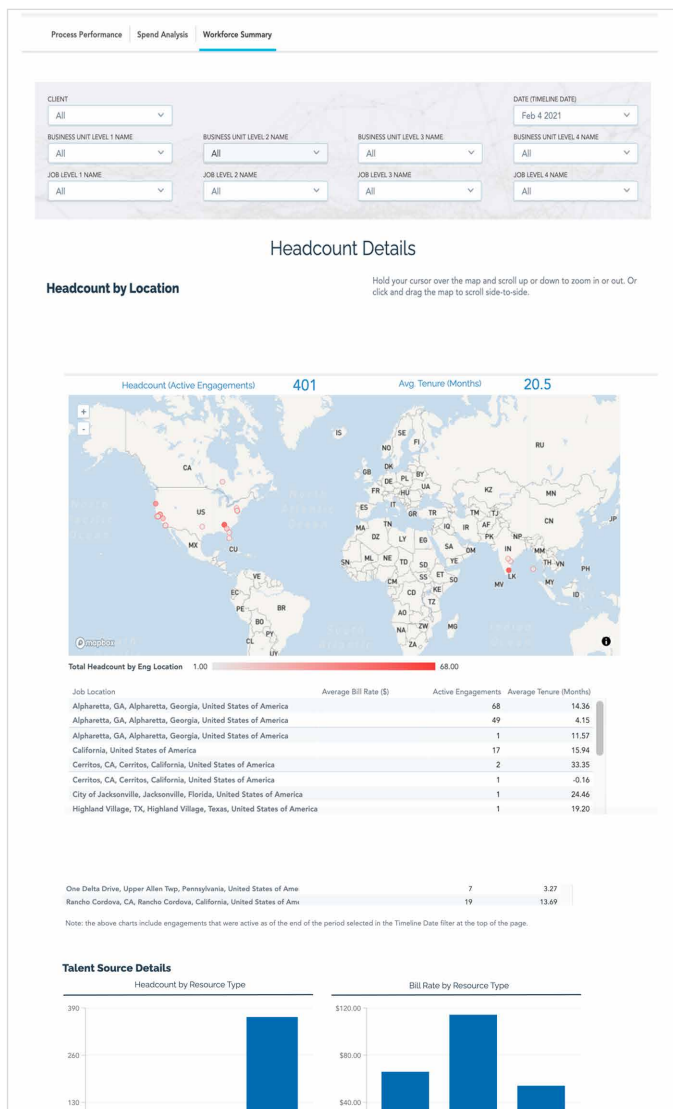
Process Performance | Spend Analysis | Workforce Summary

CLIENT
All

DATE (TIMELINE DATE)
Feb 4 2021

BUSINESS UNIT LEVEL 1 NAME
All

BUSINESS UNIT LEVEL 2 NAME
All

BUSINESS UNIT LEVEL 3 NAME
All

BUSINESS UNIT LEVEL 4 NAME
All

JOB LEVEL 1 NAME
All

JOB LEVEL 2 NAME
All

JOB LEVEL 3 NAME
All

JOB LEVEL 4 NAME
All

Headcount Details

Headcount by Location

Hold your cursor over the map and scroll up or down to zoom in or out. Or click and drag the map to scroll side-to-side.

Headcount (Active Engagements) 401

Avg. Tenure (Months) 20.5

+
-

IS SE FI NO RU GB DK PL BY DE CA FR HU UA KZ MN ES IT GR TR TM TJ US MA TN IQ IR AF CN JP DZ LY EG PK NP MX CU SA OM IN MM SN ML NE TD SD YE TH VN PH VE SS ET SO LK CM KE MY EC CD MV ID PE BR TZ BO AO PY NA ZW MG CL ZA UY

North Pacific Ocean
North Atlantic Ocean
South Atlantic Ocean
Indian Ocean

© mapbox

Total Headcount by Eng Location 1.00 68.00

| Job Location | Average Bill Rate ($) | Active Engagements | Average Tenure (Months) |
|---|---|---|---|
| Alpharetta, GA, Alpharetta, Georgia, United States of America | | 68 | 14.36 |
| Alpharetta, GA, Alpharetta, Georgia, United States of America | | 49 | 4.15 |
| Alpharetta, GA, Alpharetta, Georgia, United States of America | | 1 | 11.57 |
| California, United States of America | | 17 | 15.94 |
| Cerritos, CA, Cerritos, California, United States of America | | 2 | 33.35 |
| Cerritos, CA, Cerritos, California, United States of America | | 1 | -0.16 |
| City of Jacksonville, Jacksonville, Florida, United States of America | | 1 | 24.46 |
| Highland Village, TX, Highland Village, Texas, United States of America | | 1 | 19.20 |

| | | | |
|---|---|---|---|
| One Delta Drive, Upper Allen Twp, Pennsylvania, United States of Ame | | 7 | 3.27 |
| Rancho Cordova, CA, Rancho Cordova, California, United States of Ame | | 19 | 13.69 |

Note: the above charts include engagements that were active as of the end of the period selected in the Timeline Date filter at the top of the page.

Talent Source Details

Headcount by Resource Type

390
260
130

Bill Rate by Resource Type

$120.00
$80.00
$40.00